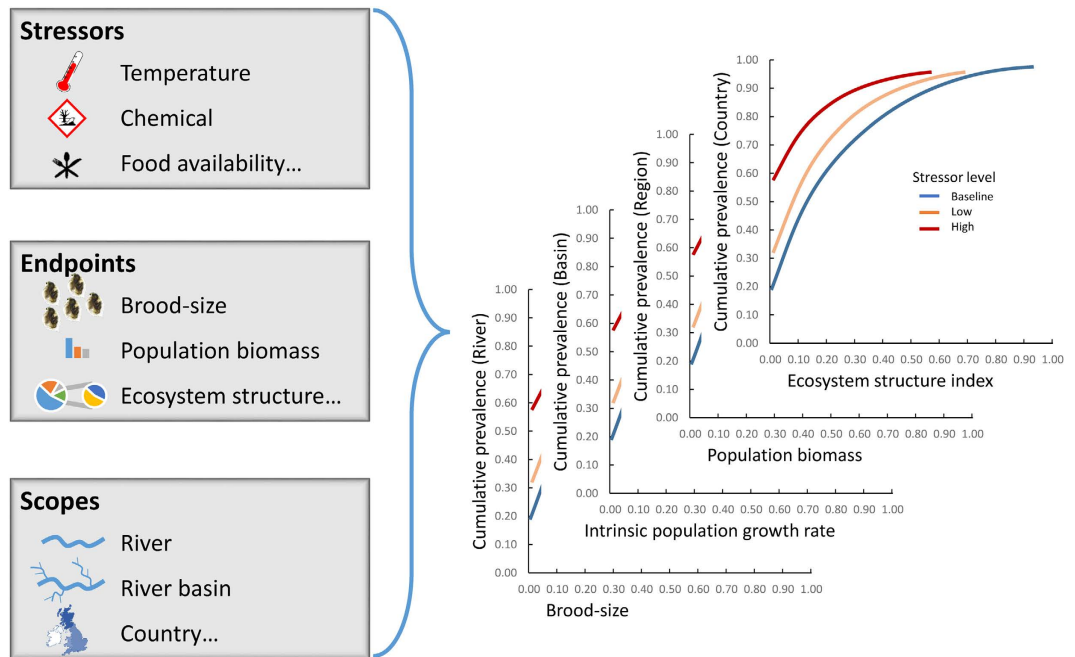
Stressors
Temperature
Chemical
Food availability…

Endpoints
Brood-size
Population biomass
Ecosystem structure…

Scopes
River
River basin
Country…

Cumulative prevalence (Country)
1.00
0.90
0.80
0.70
0.60
0.50
0.40
0.30
0.20
0.10
0.00
0.00 0.10 0.20 0.30 0.40 0.50 0.60 0.70 0.80 0.90 1.00
Ecosystem structure index

Stressor level
Baseline
Low
High

Cumulative prevalence (Region)
1.00
0.90
0.80
0.70
0.60
0.50
0.40
0.30
0.20
0.10
0.00
0.00 0.10 0.20 0.30 0.40 0.50 0.60 0.70 0.80 0.90 1.00
Population biomass

Cumulative prevalence (Basin)
1.00
0.90
0.80
0.70
0.60
0.50
0.40
0.30
0.20
0.10
0.00
0.00 0.10 0.20 0.30 0.40 0.50 0.60 0.70 0.80 0.90 1.00
Intrinsic population growth rate

Cumulative prevalence (River)
1.00
0.90
0.80
0.70
0.60
0.50
0.40
0.30
0.20
0.10
0.00
0.00 0.10 0.20 0.30 0.40 0.50 0.60 0.70 0.80 0.90 1.00
Brood-size